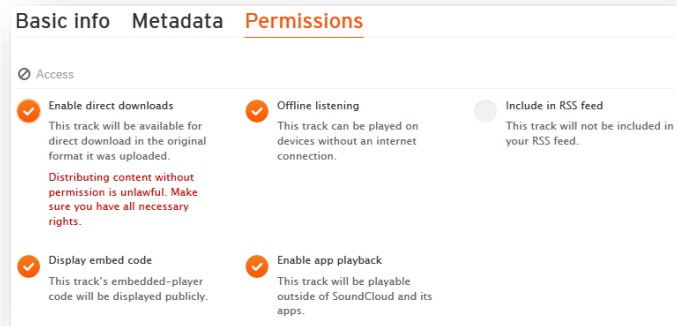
Basic info Metadata Permissions

Access

Enable direct downloads
This track will be available for direct download in the original format it was uploaded.
Distributing content without permission is unlawful. Make sure you have all necessary rights.

Offline listening
This track can be played on devices without an internet connection.

Include in RSS feed
This track will not be included in your RSS feed.

Display embed code
This track's embedded-player code will be displayed publicly.

Enable app playback
This track will be playable outside of SoundCloud and its apps.